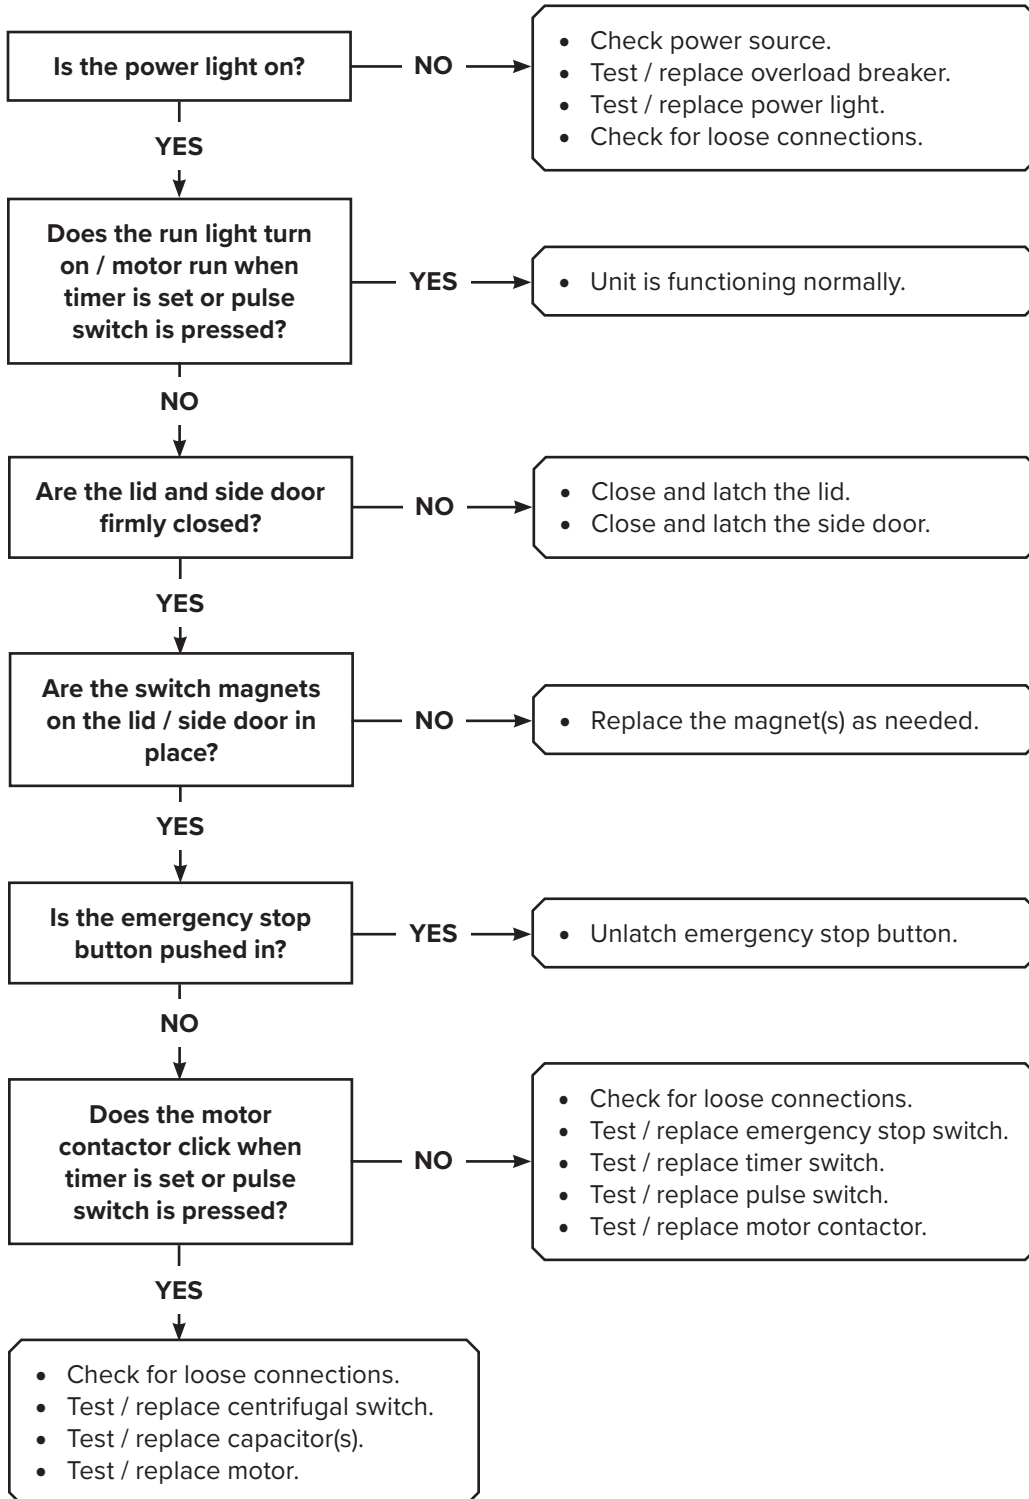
Is the power light on?

NO

- Check power source.
- Test / replace overload breaker.
- Test / replace power light.
- Check for loose connections.

YES

Does the run light turn on / motor run when timer is set or pulse switch is pressed?

YES

- Unit is functioning normally.

NO

Are the lid and side door firmly closed?

NO

- Close and latch the lid.
- Close and latch the side door.

YES

Are the switch magnets on the lid / side door in place?

NO

- Replace the magnet(s) as needed.

YES

Is the emergency stop button pushed in?

YES

- Unlatch emergency stop button.

NO

Does the motor contactor click when timer is set or pulse switch is pressed?

NO

- Check for loose connections.
- Test / replace emergency stop switch.
- Test / replace timer switch.
- Test / replace pulse switch.
- Test / replace motor contactor.

YES

- Check for loose connections.
- Test / replace centrifugal switch.
- Test / replace capacitor(s).
- Test / replace motor.